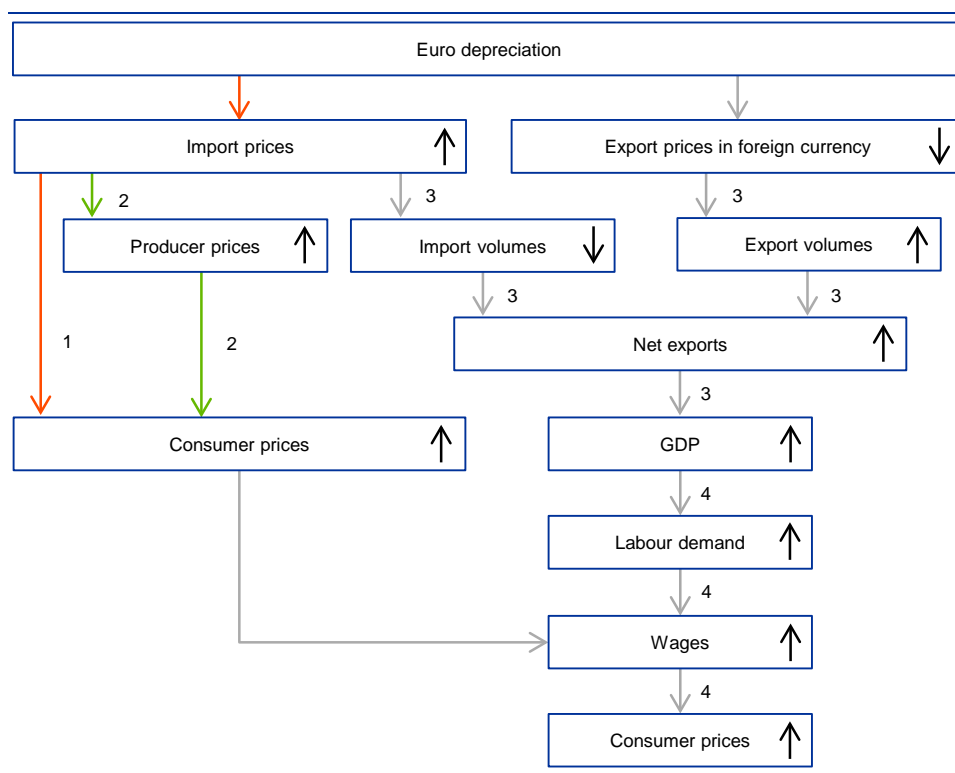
Euro depreciation

Import prices ↑

Export prices in foreign currency ↓

2

3

3

Producer prices ↑

Import volumes ↓

Export volumes ↑

3

3

1

2

Net exports ↑

3

Consumer prices ↑

GDP ↑

4

Labour demand ↑

4

Wages ↑

4

Consumer prices ↑